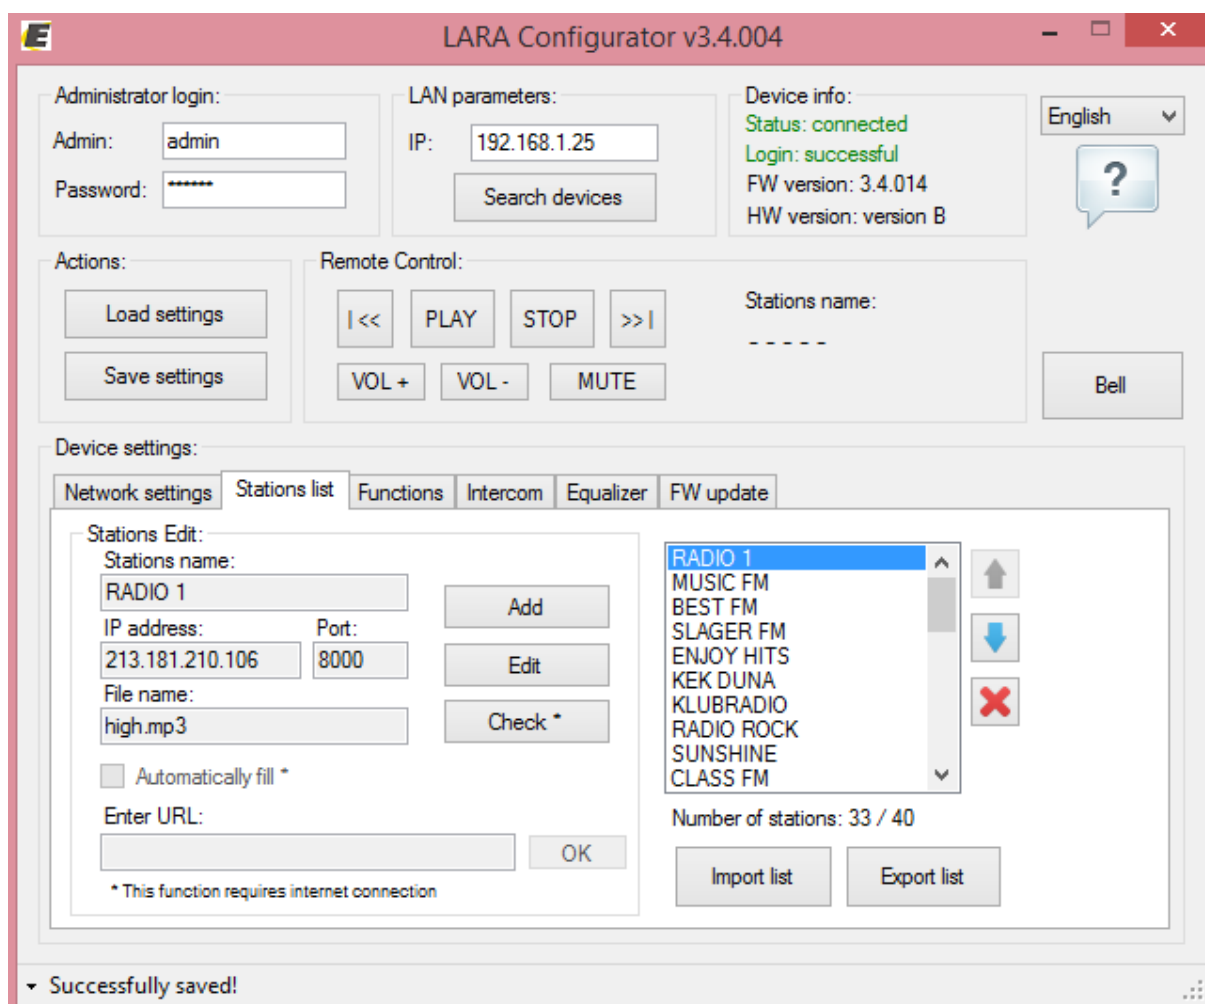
LARA Configurator v3.4.004

Administrator login:
Admin: admin
Password: ******

LAN parameters:
IP: 192.168.1.25
Search devices

Device info:
Status: connected
Login: successful
FW version: 3.4.014
HW version: version B

English

?

Actions:
Load settings
Save settings

Remote Control:
|<< PLAY STOP >>|
VOL + VOL - MUTE

Stations name:
- - - - -

Bell

Device settings:
Network settings | Stations list | Functions | Intercom | Equalizer | FW update

Stations Edit:
Stations name:
RADIO 1
IP address: 213.181.210.106
Port: 8000
File name:
high.mp3
Add
Edit
Check *
Automatically fill *
Enter URL:
OK
* This function requires internet connection

RADIO 1
MUSIC FM
BEST FM
SLAGER FM
ENJOY HITS
KEK DUNA
KLUBRADIO
RADIO ROCK
SUNSHINE
CLASS FM

Number of stations: 33 / 40
Import list
Export list

Successfully saved!